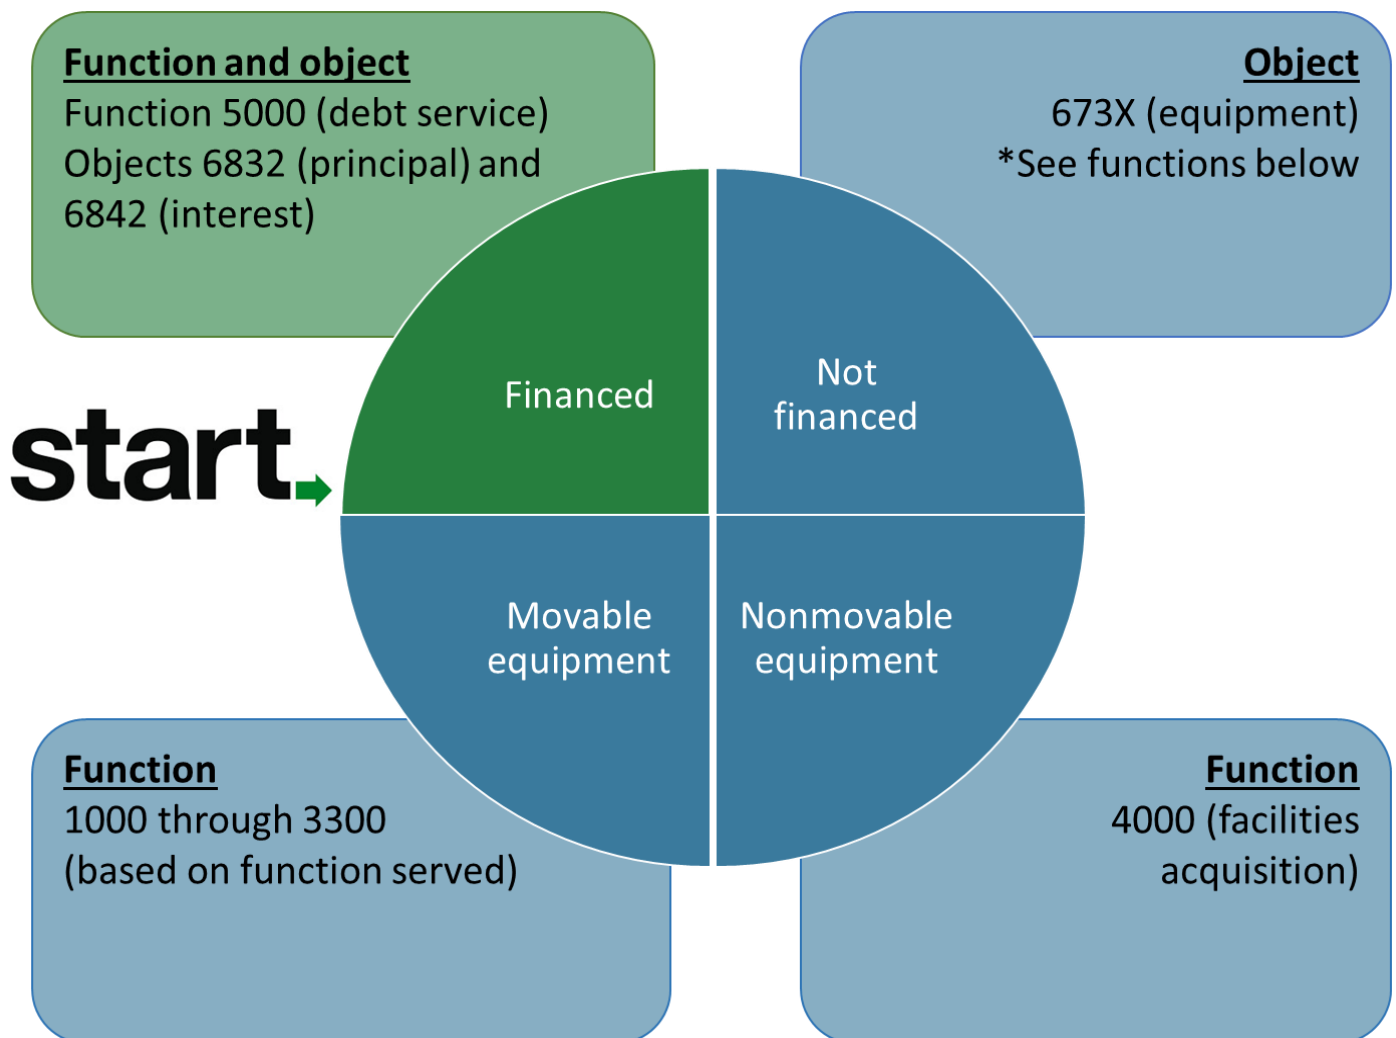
**Function and object**
Function 5000 (debt service)
Objects 6832 (principal) and 6842 (interest)

**Object**
673X (equipment)
*See functions below

start

Financed

Not financed

Movable equipment

Nonmovable equipment

**Function**
1000 through 3300 (based on function served)

**Function**
4000 (facilities acquisition)